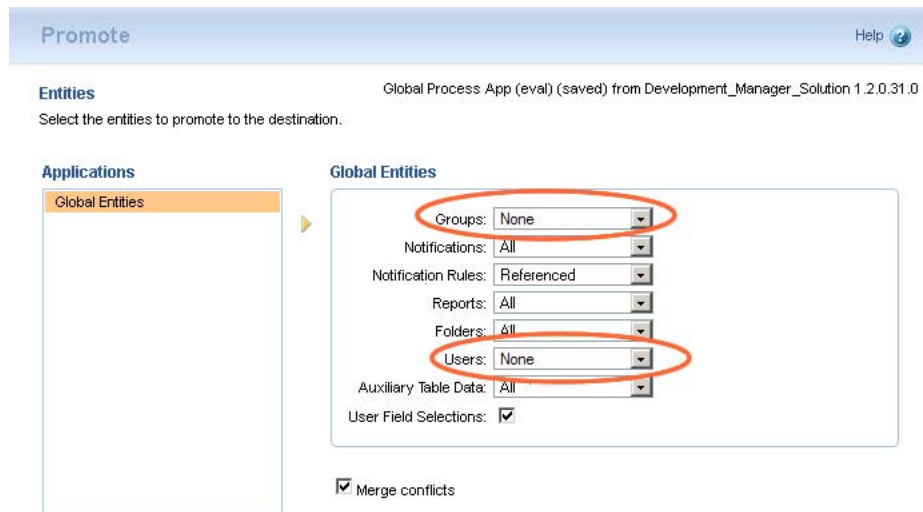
Promote

Help

Entities

Global Process App (eval) (saved) from Development_Manager_Solution 1.2.0.31.0

Select the entities to promote to the destination.

Applications

Global Entities

Global Entities

Groups: None

Notifications: All

Notification Rules: Referenced

Reports: All

Folders: All

Users: None

Auxiliary Table Data: All

User Field Selections:

Merge conflicts